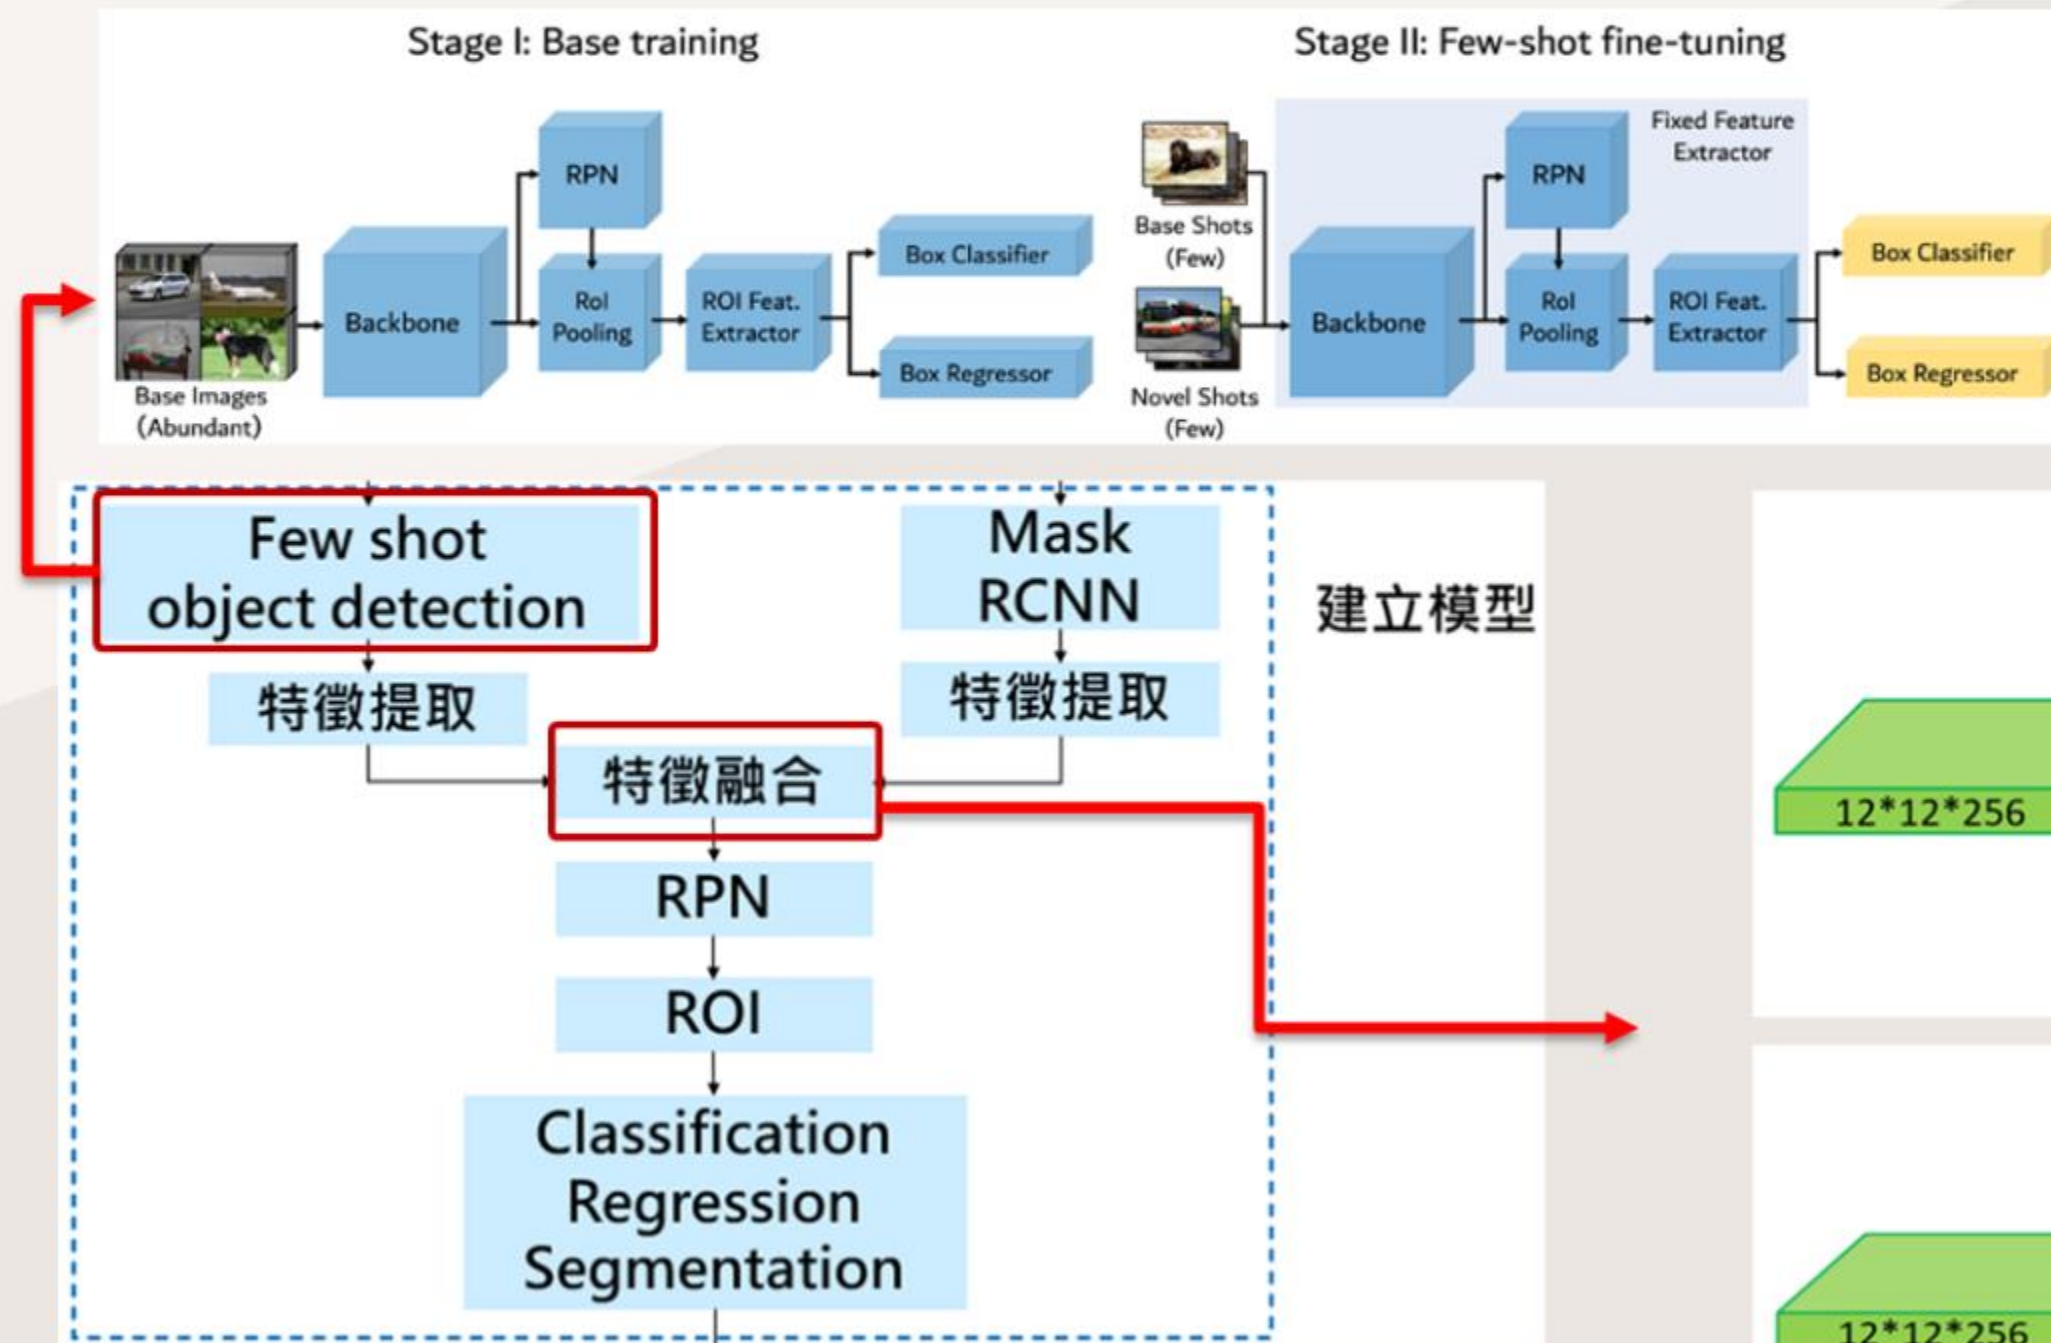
Stage I: Base training

Stage II: Few-shot fine-tuning

RPN

Base Images (Abundant)

Backbone

RoI Pooling

ROI Feat. Extractor

Box Classifier

Box Regressor

Base Shots (Few)

Novel Shots (Few)

Fixed Feature Extractor

RPN

Backbone

RoI Pooling

ROI Feat. Extractor

Box Classifier

Box Regressor

Few shot object detection

Mask RCNN

建立模型

特徵提取

特徵提取

特徵融合

RPN

ROI

Classification Regression Segmentation

12*12*256

12*12*256